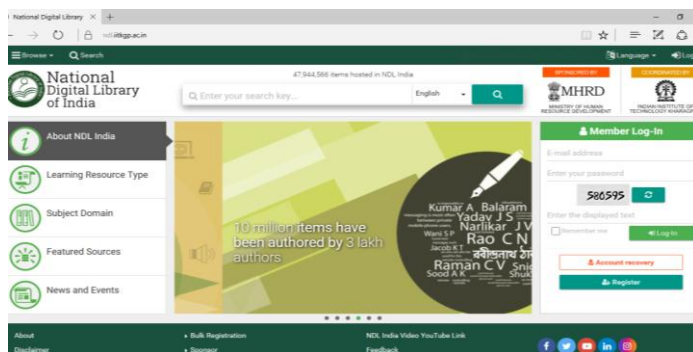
National Digital Library ×  +

ndl.iitkgp.ac.in

Browse ▾  Search

Language ▾  Log

National Digital Library of India

47,944,566 items hosted in NDL India

Enter your search key...

English

SPONSORED BY

MHRD

MINISTRY OF HUMAN RESOURCE DEVELOPMENT

COORDINATED BY

INDIAN INSTITUTE OF TECHNOLOGY KHARAGP

About NDL India

Learning Resource Type

Subject Domain

Featured Sources

News and Events

10 million items have been authored by 3 lakh authors

Kumar A  Balaram  Yadav J S  Narlikar J V  Rao C N  Wani S P  Jacob K T  Raman C V  Sood A K

Member Log-In

E-mail address

Enter your password

586595

Enter the displayed text

Remember me

Log In

Account recovery

Register

About

Disclaimer

• Bulk Registration

• Sponsor

NDL India Video YouTube Link

Feedback